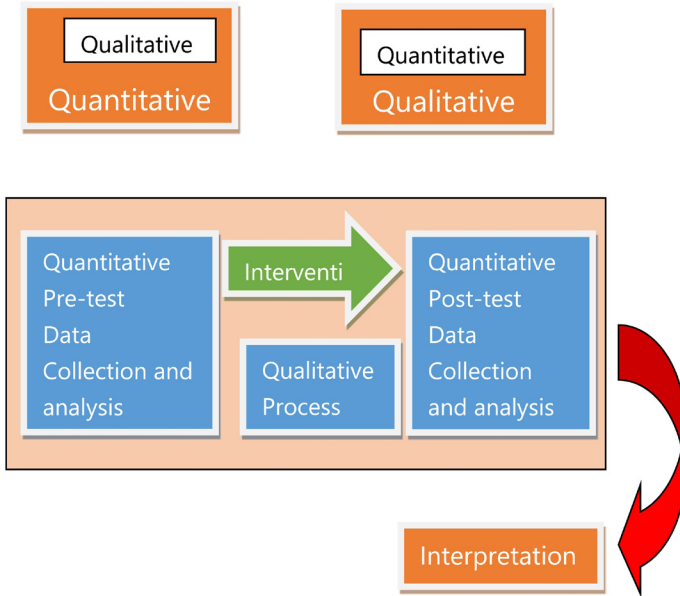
Qualitative
Quantitative

Quantitative
Qualitative

Quantitative Pre-test Data Collection and analysis

Interventi

Qualitative Process

Quantitative Post-test Data Collection and analysis

Interpretation